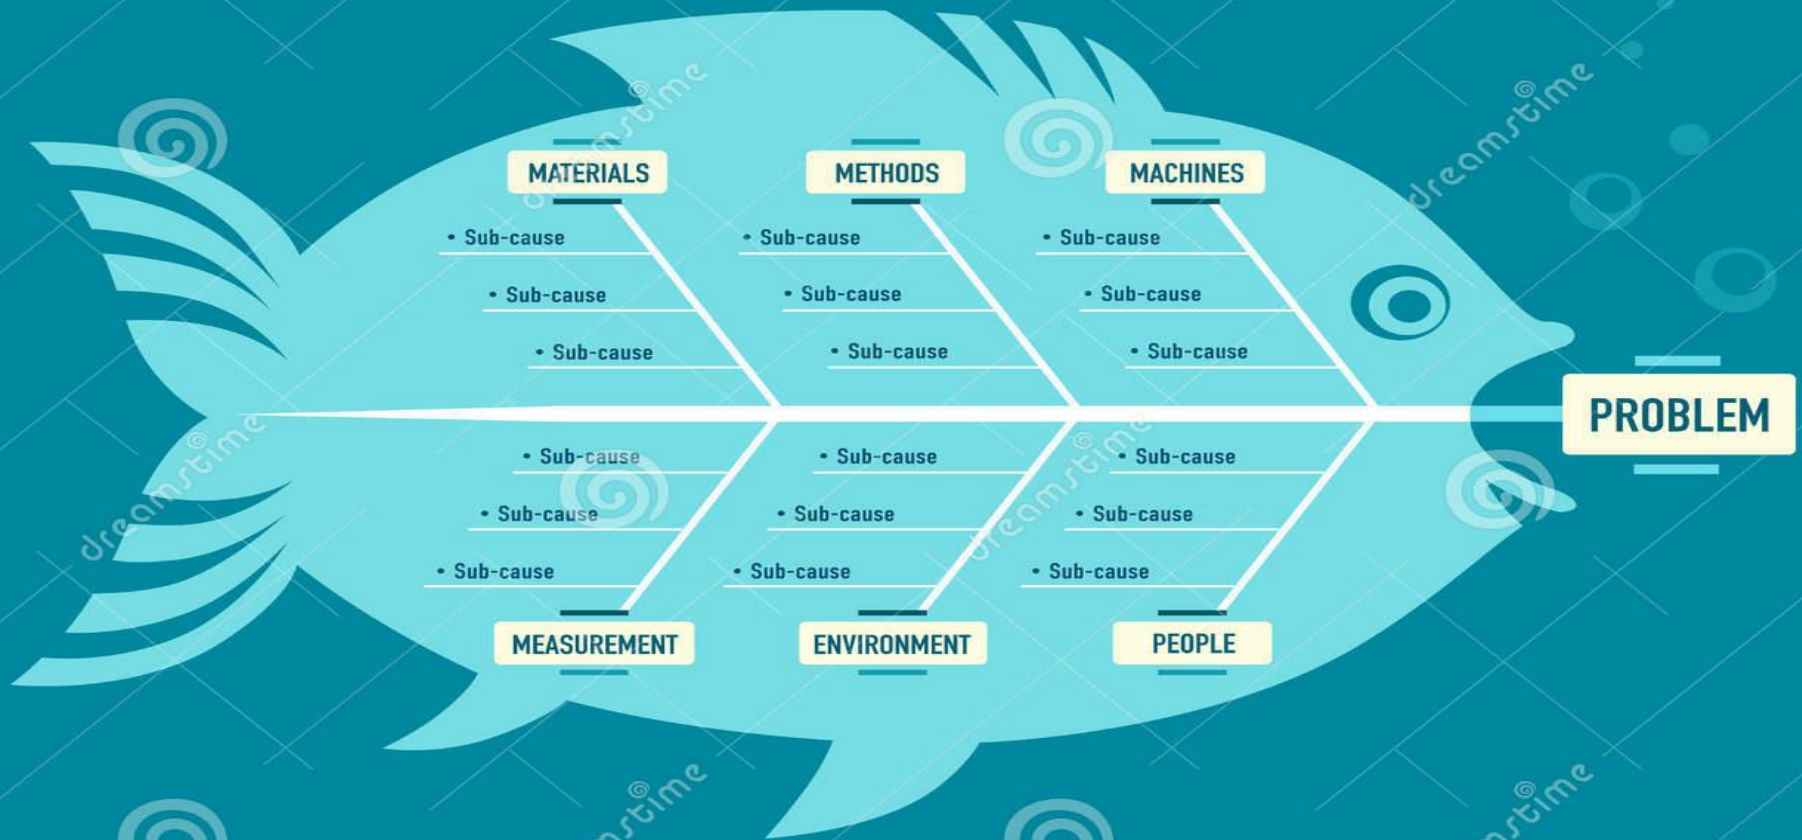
MATERIALS

• Sub-cause
• Sub-cause
• Sub-cause

METHODS

• Sub-cause
• Sub-cause
• Sub-cause

MACHINES

• Sub-cause
• Sub-cause
• Sub-cause

PROBLEM

• Sub-cause
• Sub-cause
• Sub-cause

MEASUREMENT

• Sub-cause
• Sub-cause
• Sub-cause

ENVIRONMENT

• Sub-cause
• Sub-cause
• Sub-cause

PEOPLE

dreamstime
dreamstime
dreamstime
dreamstime
dreamstime
dreamstime